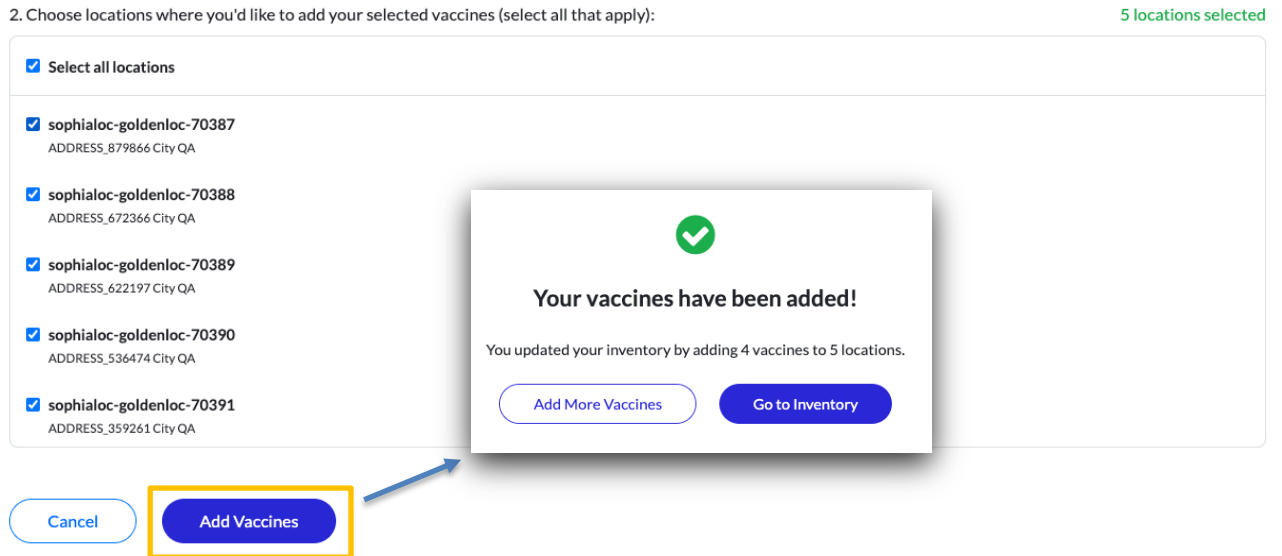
2. Choose locations where you'd like to add your selected vaccines (select all that apply):

5 locations selected

Select all locations

sophialoc-goldenloc-70387
ADDRESS_879866 City QA

sophialoc-goldenloc-70388
ADDRESS_672366 City QA

sophialoc-goldenloc-70389
ADDRESS_622197 City QA

sophialoc-goldenloc-70390
ADDRESS_536474 City QA

sophialoc-goldenloc-70391
ADDRESS_359261 City QA

Your vaccines have been added!

You updated your inventory by adding 4 vaccines to 5 locations.

Add More Vaccines

Go to Inventory

Cancel

Add Vaccines